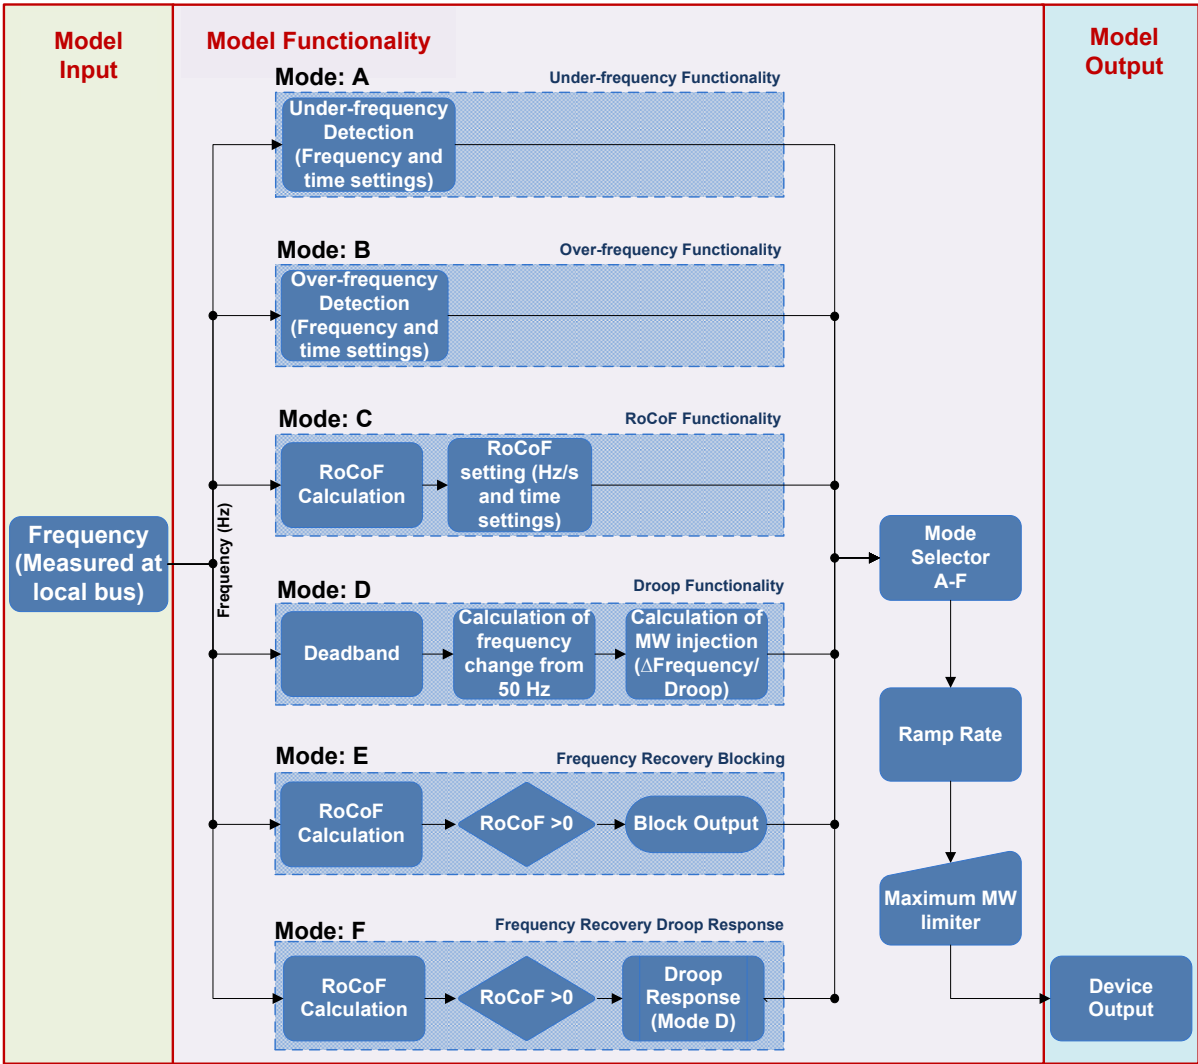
Model Input

Frequency (Measured at local bus)

Model Functionality

Frequency (Hz)

Mode: A

Under-frequency Functionality

Under-frequency Detection (Frequency and time settings)

Mode: B

Over-frequency Functionality

Over-frequency Detection (Frequency and time settings)

Mode: C

RoCoF Functionality

RoCoF Calculation

RoCoF setting (Hz/s and time settings)

Mode: D

Droop Functionality

Deadband

Calculation of frequency change from 50 Hz

Calculation of MW injection (ΔFrequency/ Droop)

Mode: E

Frequency Recovery Blocking

RoCoF Calculation

RoCoF >0

Block Output

Mode: F

Frequency Recovery Droop Response

RoCoF Calculation

RoCoF >0

Droop Response (Mode D)

Mode Selector A-F

Ramp Rate

Maximum MW limiter

Model Output

Device Output